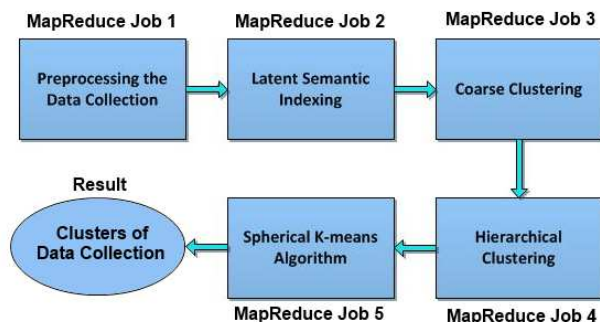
MapReduce Job 1

Preprocessing the Data Collection

MapReduce Job 2

Latent Semantic Indexing

MapReduce Job 3

Coarse Clustering

Result

Clusters of Data Collection

Spherical K-means Algorithm

MapReduce Job 5

Hierarchical Clustering

MapReduce Job 4